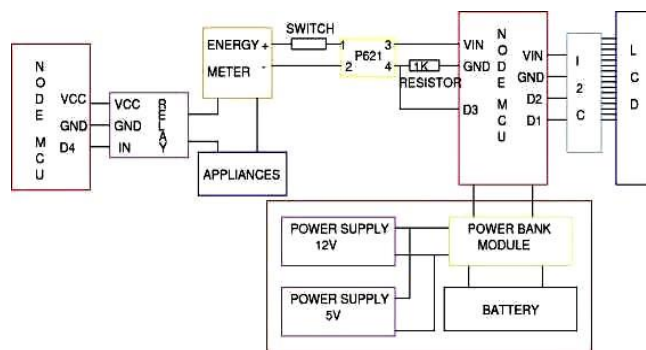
N O D E M C U
VCC
GND
D4
VCC
GND
IN
R E L A Y
ENERGY +
METER -
APPLIANCES
SWITCH
1
2
P621
3
4
1K
RESISTOR
VIN
GND
D3
N O D E M C U
VIN
GND
D2
D1
I 2 C
L C D
POWER SUPPLY 12V
POWER SUPPLY 5V
POWER BANK MODULE
BATTERY